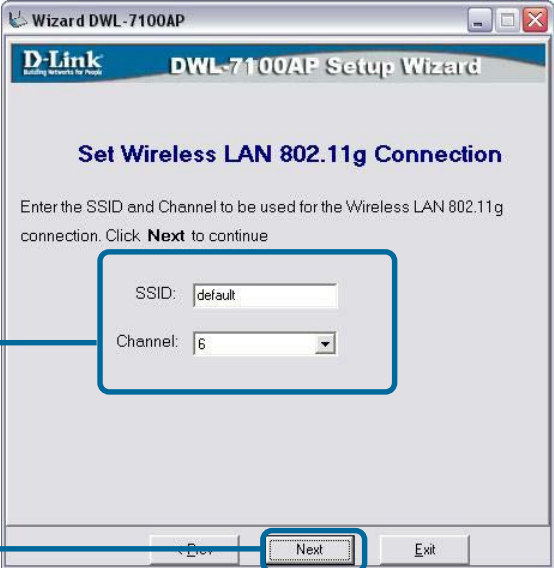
Wizard DWL-7100AP

D-Link
Building Networks for People

DWL-7100AP Setup Wizard

Set Wireless LAN 802.11g Connection

Enter the SSID and Channel to be used for the Wireless LAN 802.11g connection. Click **Next** to continue

SSID: default

Channel: 6

< Prev

Next

Exit